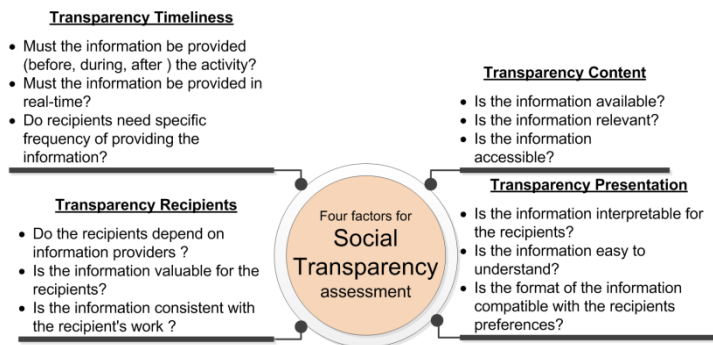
Transparency Timeliness

- Must the information be provided (before, during, after ) the activity?
- Must the information be provided in real-time?
- Do recipients need specific frequency of providing the information?

Transparency Content

- Is the information available?
- Is the information relevant?
- Is the information accessible?

Transparency Recipients

- Do the recipients depend on information providers ?
- Is the information valuable for the recipients?
- Is the information consistent with the recipient's work ?

Four factors for Social Transparency assessment

Transparency Presentation

- Is the information interpretable for the recipients?
- Is the information easy to understand?
- Is the format of the information compatible with the recipients preferences?